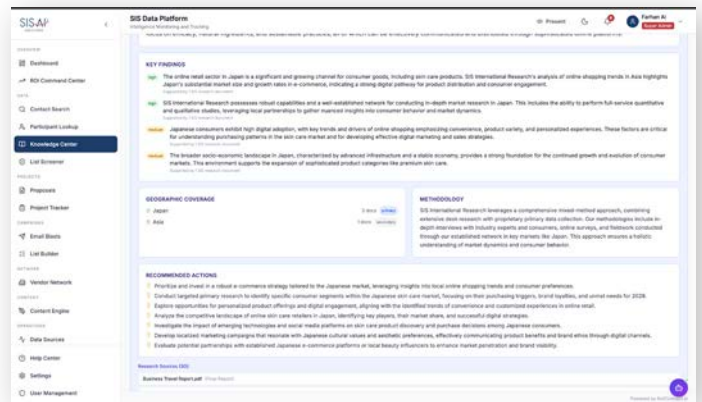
SIS AP

SIS Data Platform
Intelligent Monitoring and Tracking

Present

Farhan Ai
Super Admin

OVERVIEW

Dashboard

ROI Command Center

DATA

Contact Search

Participant Lookup

Knowledge Center

List Screener

PROJECTS

Proposals

Project Tracker

CAMPAIGNS

Email Blasts

List Builder

NETWORK

Vendor Network

CONTENT

Content Engine

OPERATIONS

Data Sources

Help Center

Settings

User Management

KEY FINDINGS

High The online retail sector in Japan is a significant and growing channel for consumer goods, including skin care products. SIS International Research's analysis of online shopping trends in Asia highlights Japan's substantial market size and growth rates in e-commerce, indicating a strong digital pathway for product distribution and consumer engagement.

High SIS International Research possesses robust capabilities and a well-established network for conducting in-depth market research in Japan. This includes the ability to perform full-service quantitative and qualitative studies, leveraging local partnerships to gather nuanced insights into consumer behavior and market dynamics.

Medium Japanese consumers exhibit high digital adoption, with key trends and drivers of online shopping emphasizing convenience, product variety, and personalized experiences. These factors are critical for understanding purchasing patterns in the skin care market and for developing effective digital marketing and sales strategies.

Medium The broader socio-economic landscape in Japan, characterized by advanced infrastructure and a stable economy, provides a strong foundation for the continued growth and evolution of consumer markets. This environment supports the expansion of sophisticated product categories like premium skin care.

GEOGRAPHIC COVERAGE

Japan

Asia

METHODOLOGY

SIS International Research leverages a comprehensive mixed-method approach, combining extensive desk research with proprietary primary data collection. Our methodologies include in-depth interviews with industry experts and consumers, online surveys, and fieldwork conducted through our established network in key markets like Japan. This approach ensures a holistic understanding of market dynamics and consumer behavior.

RECOMMENDED ACTIONS

1 Prioritize and invest in a robust e-commerce strategy tailored to the Japanese market, leveraging insights into local online shopping trends and consumer preferences.
2 Conduct targeted primary research to identify specific consumer segments within the Japanese skin care market, focusing on their purchasing triggers, brand loyalties, and unmet needs for 2026.
3 Explore opportunities for personalized product offerings and digital engagement, aligning with the identified trends of convenience and customized experiences in online retail.
4 Analyze the competitive landscape of online skin care retailers in Japan, identifying key players, their market share, and successful digital strategies.
5 Investigate the impact of emerging technologies and social media platforms on skin care product discovery and purchase decisions among Japanese consumers.
6 Develop localized marketing campaigns that resonate with Japanese cultural values and aesthetic preferences, effectively communicating product benefits and brand ethos through digital channels.
7 Evaluate potential partnerships with established Japanese e-commerce platforms or local beauty influencers to enhance market penetration and brand visibility.

Research Sources (50)

Business Travel Report.pdf

Prior Report